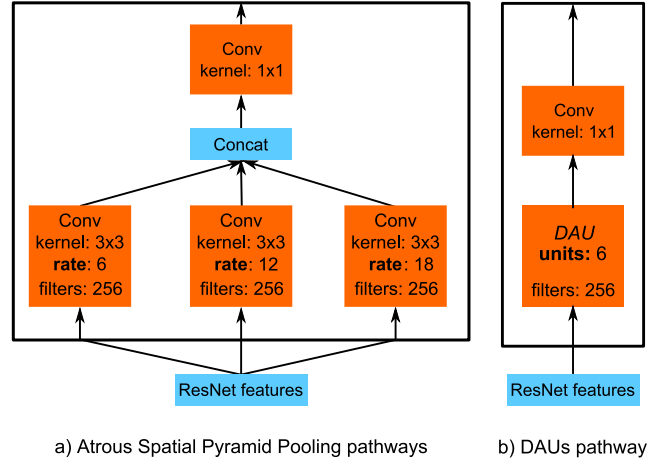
Conv
kernel: 1x1

Concat

Conv
kernel: 3x3
rate: 6
filters: 256

Conv
kernel: 3x3
rate: 12
filters: 256

Conv
kernel: 3x3
rate: 18
filters: 256

ResNet features

a) Atrous Spatial Pyramid Pooling pathways

Conv
kernel: 1x1

DAU
units: 6
filters: 256

ResNet features

b) DAUs pathway